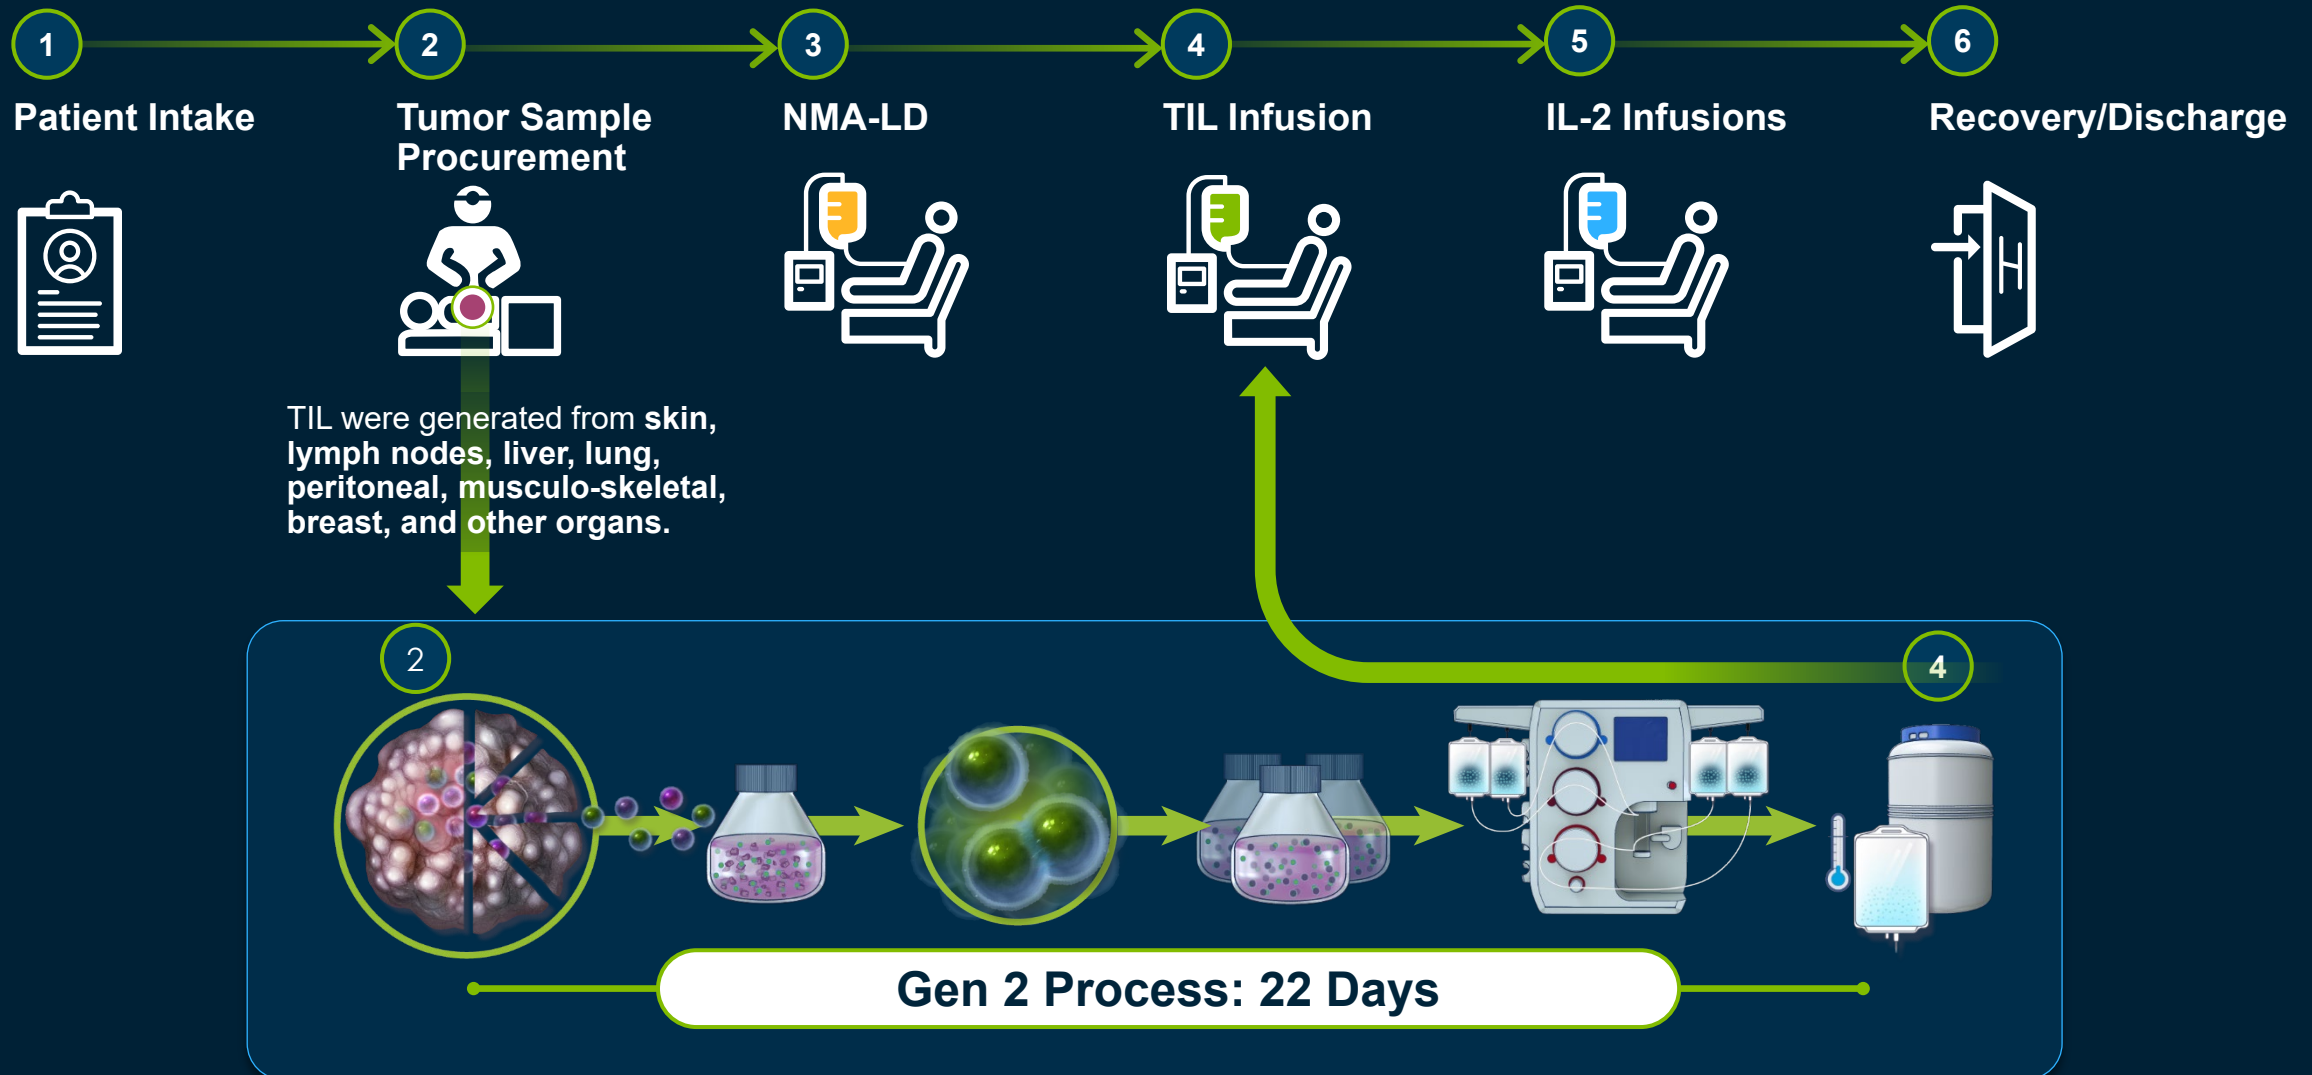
1 Patient Intake

2 Tumor Sample Procurement

3 NMA-LD

4 TIL Infusion

5 IL-2 Infusions

6 Recovery/Discharge

TIL were generated from **skin, lymph nodes, liver, lung, peritoneal, musculo-skeletal, breast, and other organs.**

2

4

Gen 2 Process: 22 Days